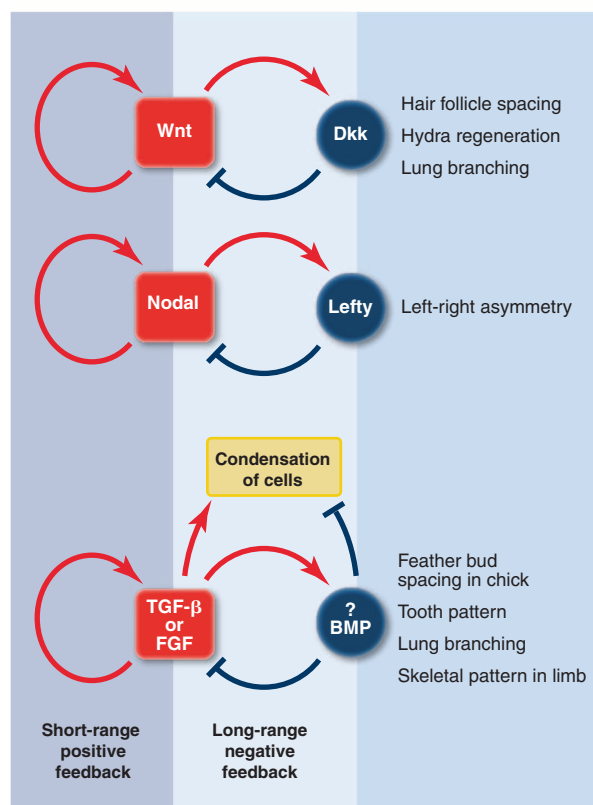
Wnt

Dkk

Hair follicle spacing
Hydra regeneration
Lung branching

Nodal

Lefty

Left-right asymmetry

Condensation of cells

TGF-$\beta$ or FGF

? BMP

Feather bud spacing in chick
Tooth pattern
Lung branching
Skeletal pattern in limb

Short-range positive feedback

Long-range negative feedback